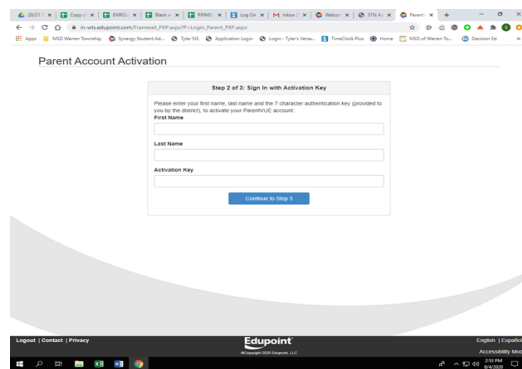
20/21 | × Copy o × ENROL × Black × RPMS × Log On × Inbox ( × Welcom × STN Ac × Parent × +

in-wts.edupoint.com/Frameset_PXP.aspx?F=Login_Parent_PXP.aspx

Apps MSD Warren Township Synergy Student Ad... Tyler SIS Application Login Login - Tyler's Versa... TimeClock Plus Home MSD of Warren To... Decision Ed

Parent Account Activation

Step 2 of 3: Sign In with Activation Key

Please enter your first name, last name and the 7 character authentication key (provided to you by the district), to activate your ParentVUE account:

First Name

Last Name

Activation Key

Continue to Step 3

Logout | Contact | Privacy

Edupoint

©Copyright 2020 Edupoint, LLC

English | Español

Accessibility Mo

2:51 PM
8/4/2020